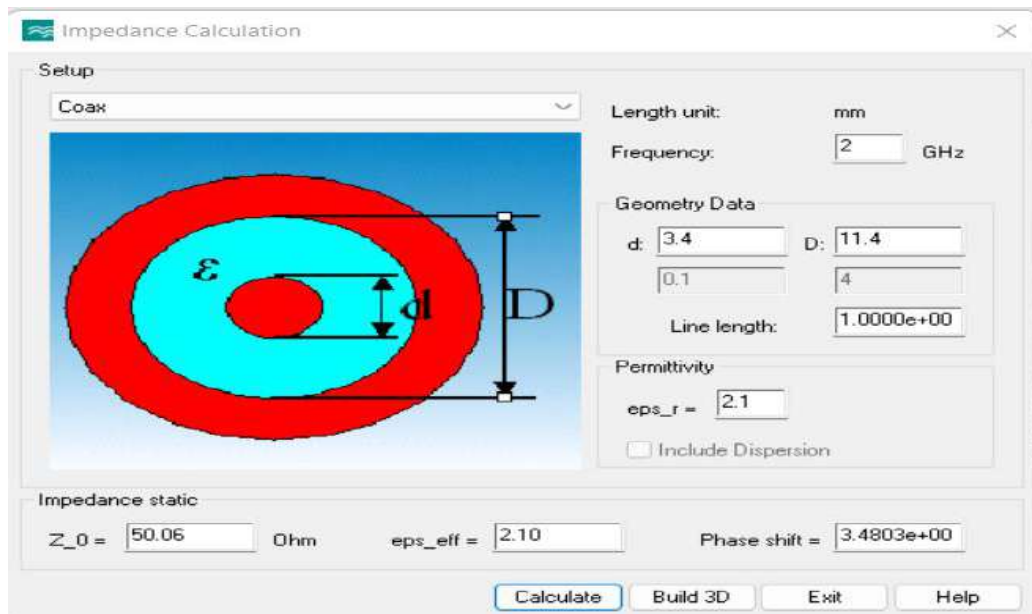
Impedance Calculation

Setup

Coax

$\varepsilon$

d

D

Length unit: mm

Frequency: 2 GHz

Geometry Data

d: 3.4

D: 11.4

0.1

4

Line length: 1.0000e+00

Permittivity

eps_r = 2.1

Include Dispersion

Impedance static

Z_0 = 50.06 Ohm

eps_eff = 2.10

Phase shift = 3.4803e+00

Calculate

Build 3D

Exit

Help